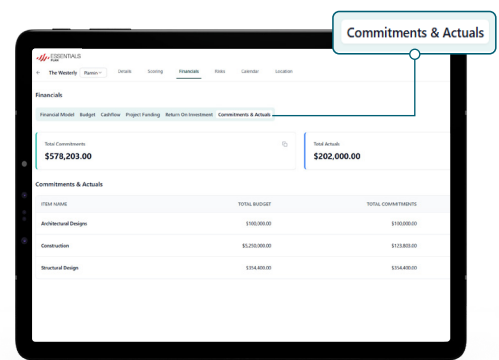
Commitments & Actuals

ESSENTIALS

The Westerly Plannin

Details Scoring Financials Risks Calendar Location

Financials

Financial Model Budget Cashflow Project Funding Return On Investment Commitments & Actuals

Total Commitments
$578,203.00

Total Actuals
$202,000.00

Commitments & Actuals

| ITEM NAME | TOTAL BUDGET | TOTAL COMMITMENTS |
|---|---|---|
| Architectural Design | $100,300.00 | $100,000.00 |
| Construction | $5,250,000.00 | $123,803.00 |
| Structural Design | $354,400.00 | $354,400.00 |